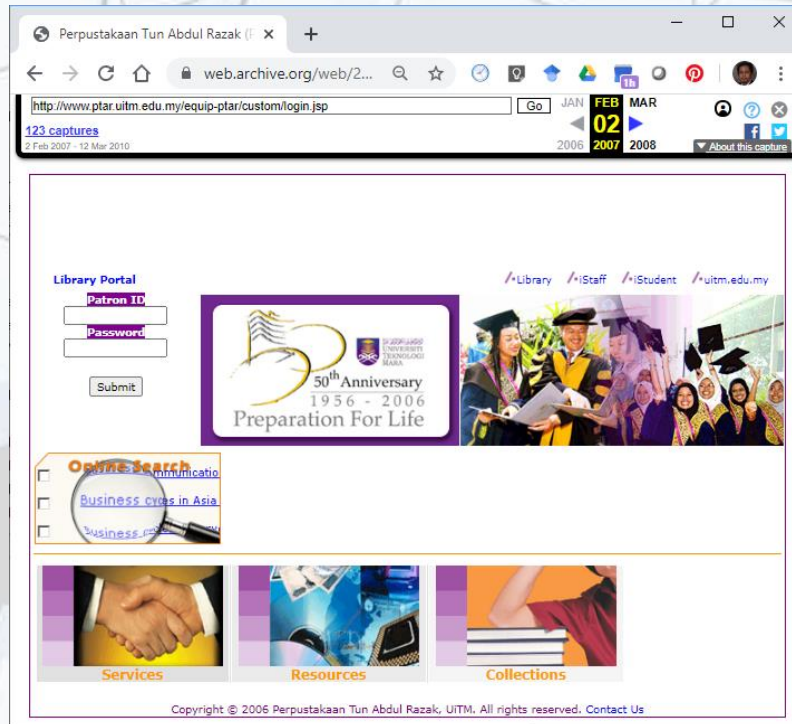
Perpustakaan Tun Abdul Razak (F ×

+

web.archive.org/web/2...

http://www.ptar.uitm.edu.my/equip-ptar/custom/login.jsp

Go

JAN FEB MAR

02

2006 2007 2008

123 captures

2 Feb 2007 - 12 Mar 2010

About this capture

Library Portal

Patron ID

Password

Submit

Library iStaff iStudent uitm.edu.my

50th Anniversary

1956 - 2006

Preparation For Life

UNIVERSITI TEKNOLOGI MARA

Online Search

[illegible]mmunicatio

Business cycles in Asia

Business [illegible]

Services

Resources

Collections

Copyright © 2006 Perpustakaan Tun Abdul Razak, UiTM. All rights reserved. Contact Us